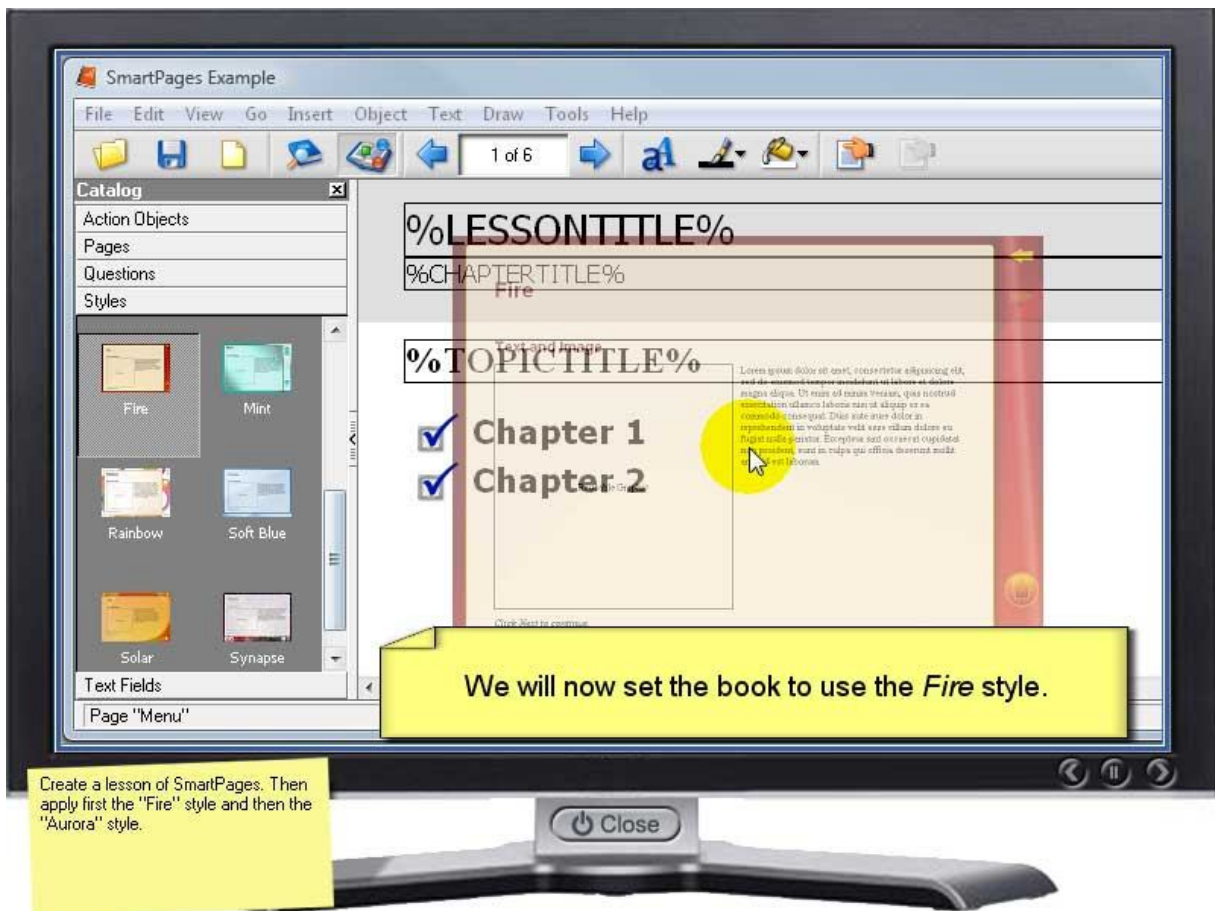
SmartPages Example

File Edit View Go Insert Object Text Draw Tools Help

1 of 6

Catalog

Action Objects
Pages
Questions
Styles

Fire
Mint
Rainbow
Soft Blue
Solar
Synapse

Text Fields

Page "Menu"

%LESSONTITLE%

%CHAPTERTITLE%

Fire

Text and Image

%TOPICTITLE%

Chapter 1

Chapter 2

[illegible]

Click Next to continue

We will now set the book to use the *Fire* style.

Create a lesson of SmartPages. Then apply first the "Fire" style and then the "Aurora" style.

Close